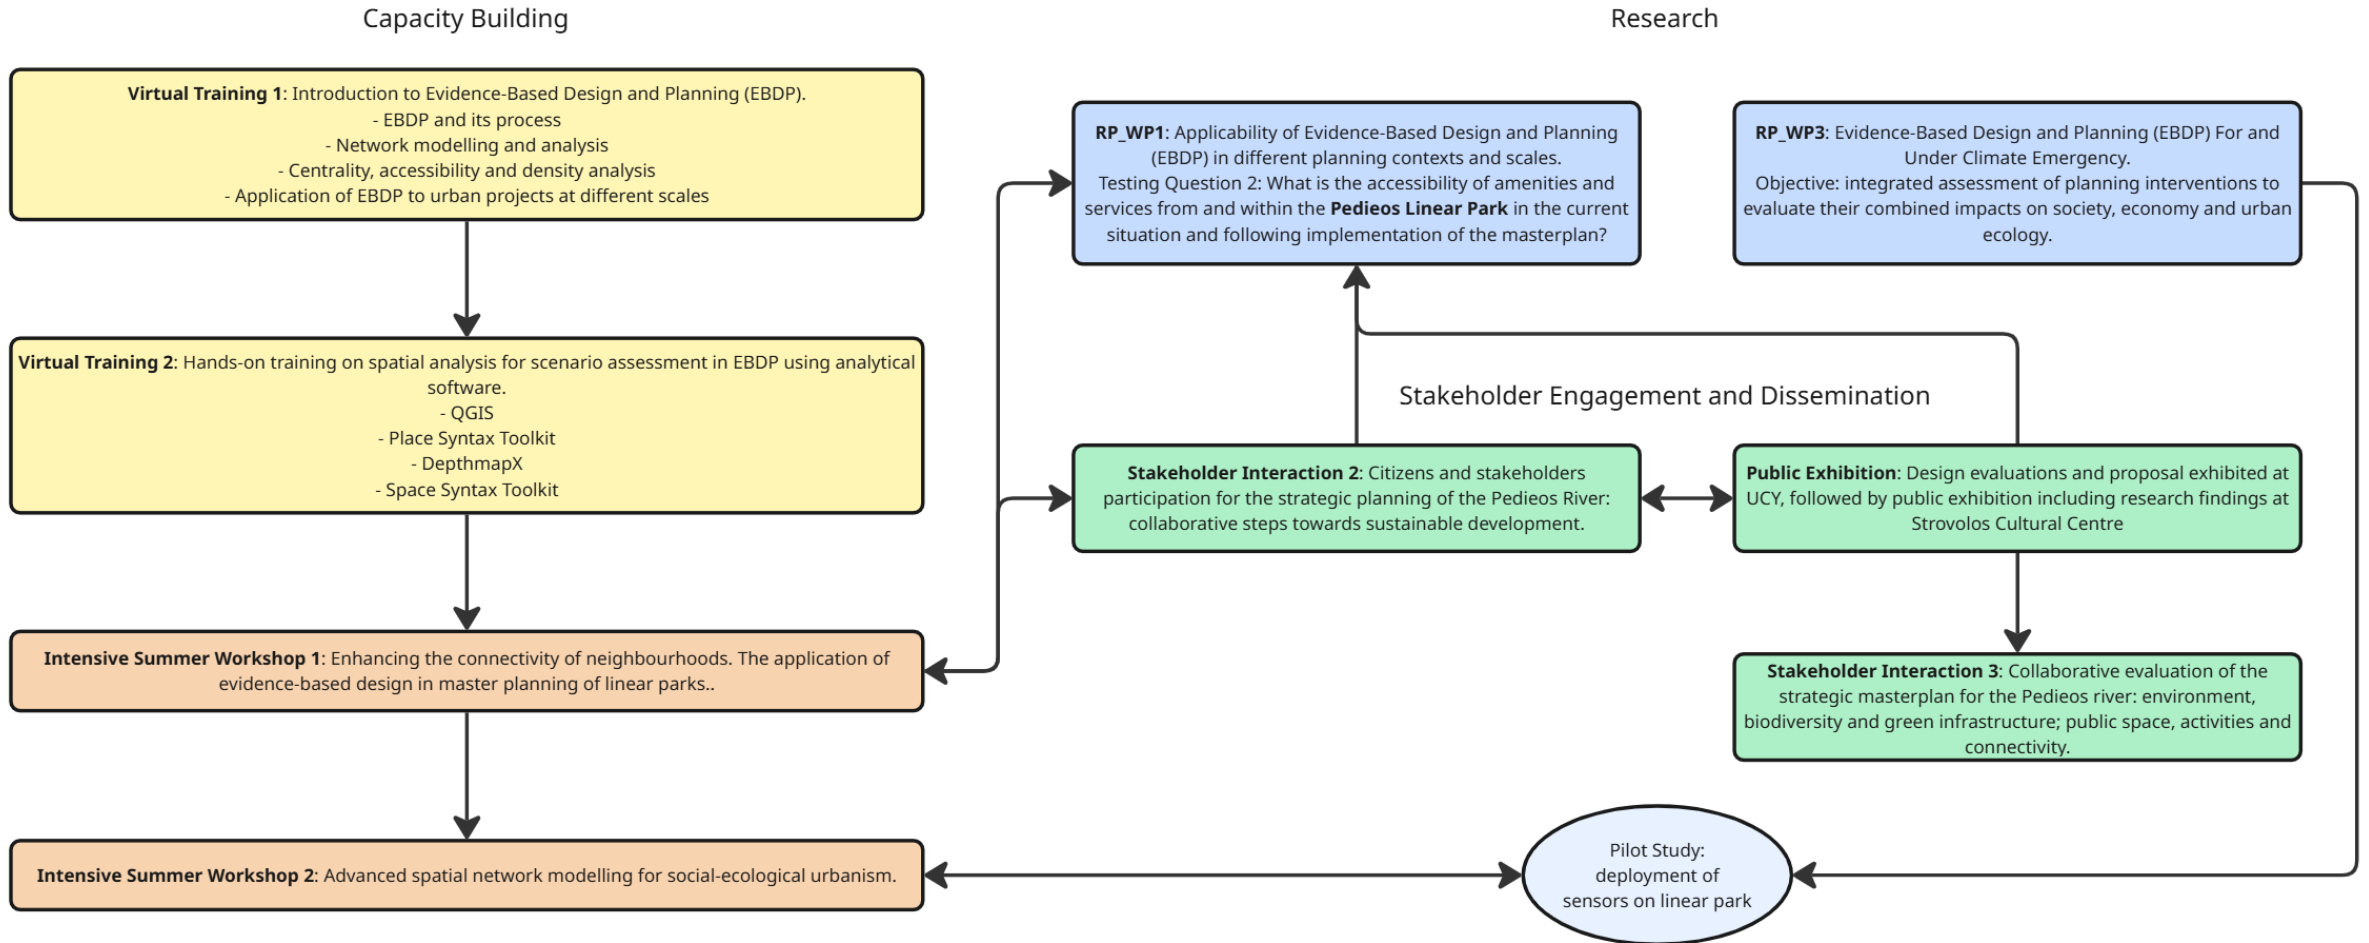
Capacity Building

Research

**Virtual Training 1**: Introduction to Evidence-Based Design and Planning (EBDP).
- EBDP and its process
- Network modelling and analysis
- Centrality, accessibility and density analysis
- Application of EBDP to urban projects at different scales

**RP_WP1**: Applicability of Evidence-Based Design and Planning (EBDP) in different planning contexts and scales.
Testing Question 2: What is the accessibility of amenities and services from and within the **Pedieos Linear Park** in the current situation and following implementation of the masterplan?

**RP_WP3**: Evidence-Based Design and Planning (EBDP) For and Under Climate Emergency.
Objective: integrated assessment of planning interventions to evaluate their combined impacts on society, economy and urban ecology.

**Virtual Training 2**: Hands-on training on spatial analysis for scenario assessment in EBDP using analytical software.
- QGIS
- Place Syntax Toolkit
- DepthmapX
- Space Syntax Toolkit

Stakeholder Engagement and Dissemination

**Stakeholder Interaction 2**: Citizens and stakeholders participation for the strategic planning of the Pedieos River: collaborative steps towards sustainable development.

**Public Exhibition**: Design evaluations and proposal exhibited at UCY, followed by public exhibition including research findings at Strovolos Cultural Centre

**Intensive Summer Workshop 1**: Enhancing the connectivity of neighbourhoods. The application of evidence-based design in master planning of linear parks..

**Stakeholder Interaction 3**: Collaborative evaluation of the strategic masterplan for the Pedieos river: environment, biodiversity and green infrastructure; public space, activities and connectivity.

**Intensive Summer Workshop 2**: Advanced spatial network modelling for social-ecological urbanism.

Pilot Study: deployment of sensors on linear park